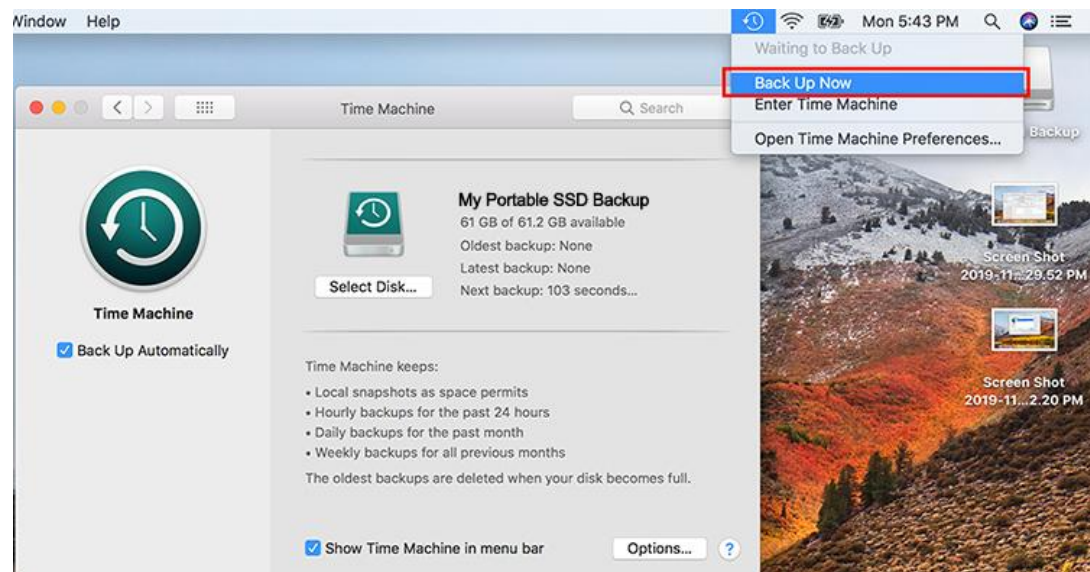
Window Help

Mon 5:43 PM

Waiting to Back Up

Back Up Now

Enter Time Machine

Open Time Machine Preferences...

Time Machine

Search

Time Machine

Back Up Automatically

My Portable SSD Backup

61 GB of 61.2 GB available

Oldest backup: None

Latest backup: None

Next backup: 103 seconds...

Select Disk...

Time Machine keeps:

• Local snapshots as space permits
• Hourly backups for the past 24 hours
• Daily backups for the past month
• Weekly backups for all previous months

The oldest backups are deleted when your disk becomes full.

Show Time Machine in menu bar

Options...

?

Backup

Screen Shot 2019-11...29.52 PM

Screen Shot 2019-11...2.20 PM